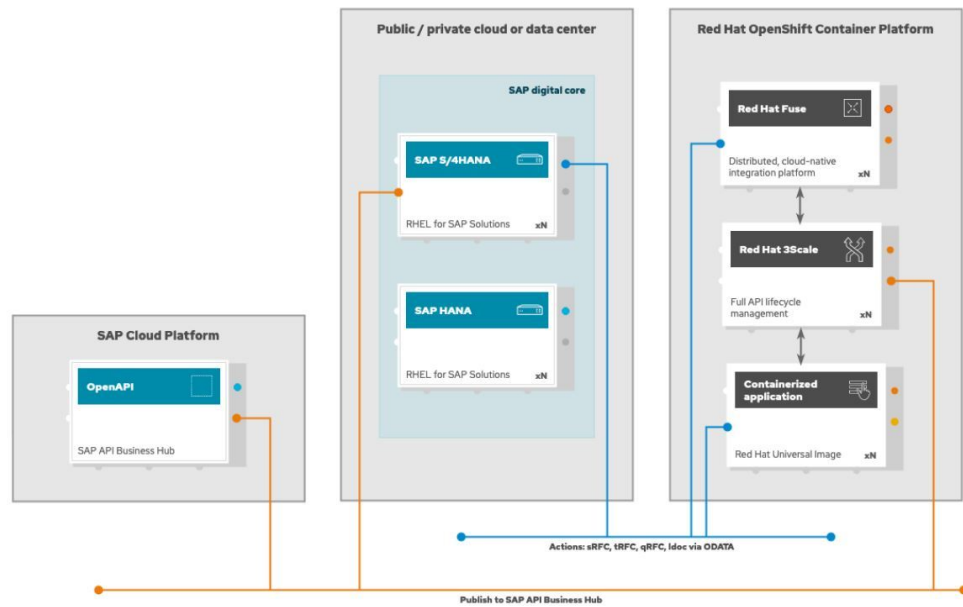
Public / private cloud or data center

SAP digital core

SAP S/4HANA

RHEL for SAP Solutions xN

SAP HANA

RHEL for SAP Solutions xN

Red Hat OpenShift Container Platform

Red Hat Fuse

Distributed, cloud-native integration platform xN

Red Hat 3Scale

Full API lifecycle management xN

Containerized application

Red Hat Universal Image xN

SAP Cloud Platform

OpenAPI

SAP API Business Hub

Actions: sRFC, tRFC, qRFC, Idoc via ODATA

Publish to SAP API Business Hub